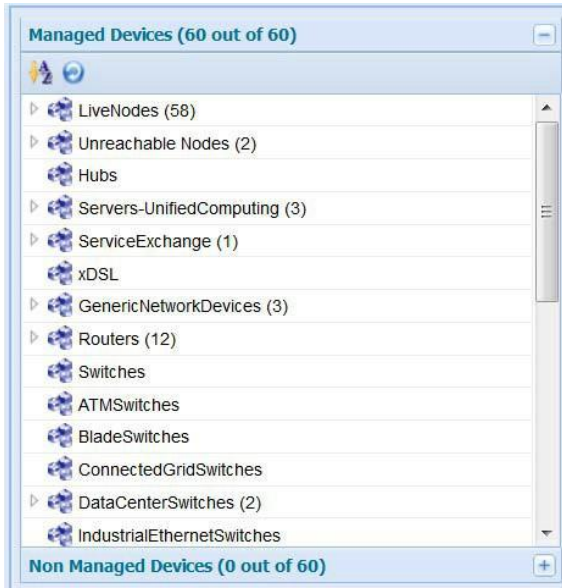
Managed Devices (60 out of 60)

LiveNodes (58)
Unreachable Nodes (2)
Hubs
Servers-UnifiedComputing (3)
ServiceExchange (1)
xDSL
GenericNetworkDevices (3)
Routers (12)
Switches
ATMSwitches
BladeSwitches
ConnectedGridSwitches
DataCenterSwitches (2)
IndustrialEthernetSwitches

Non Managed Devices (0 out of 60)